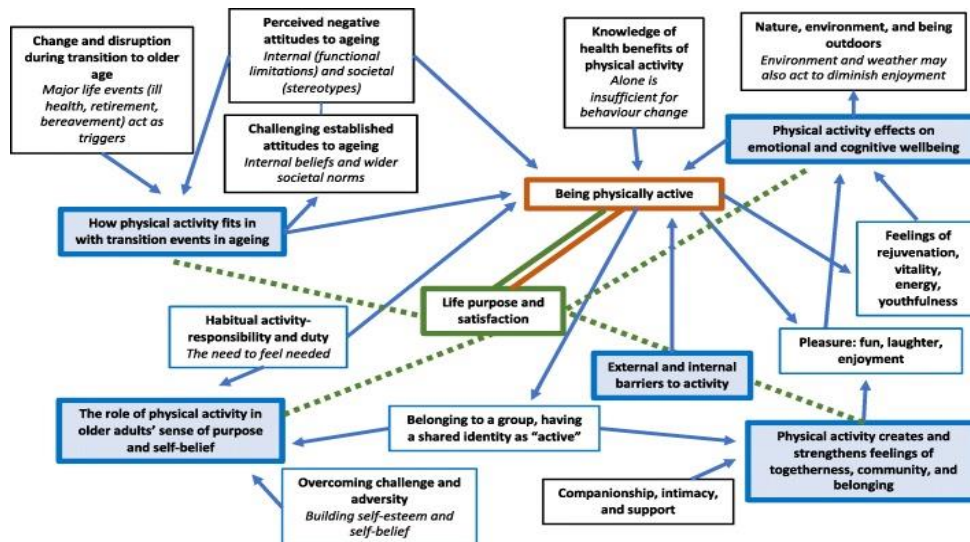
Change and disruption during transition to older age
Major life events (ill health, retirement, bereavement) act as triggers

Perceived negative attitudes to ageing
Internal (functional limitations) and societal (stereotypes)

Challenging established attitudes to ageing
Internal beliefs and wider societal norms

Knowledge of health benefits of physical activity
Alone is insufficient for behaviour change

Nature, environment, and being outdoors
Environment and weather may also act to diminish enjoyment

Physical activity effects on emotional and cognitive wellbeing

Being physically active

How physical activity fits in with transition events in ageing

Feelings of rejuvenation, vitality, energy, youthfulness

Life purpose and satisfaction

Habitual activity- responsibility and duty
The need to feel needed

Pleasure: fun, laughter, enjoyment

External and internal barriers to activity

The role of physical activity in older adults' sense of purpose and self-belief

Belonging to a group, having a shared identity as "active"

Physical activity creates and strengthens feelings of togetherness, community, and belonging

Overcoming challenge and adversity
Building self-esteem and self-belief

Companionship, intimacy, and support